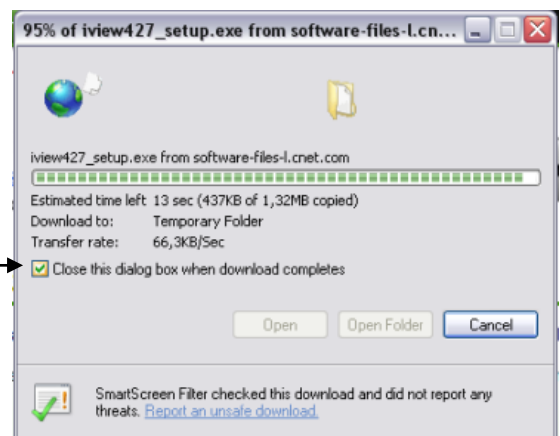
95% of iview427_setup.exe from software-files-l.cn...

iview427_setup.exe from software-files-l.cnet.com

Estimated time left 13 sec (437KB of 1,32MB copied)
Download to: Temporary Folder
Transfer rate: 66,3KB/Sec

Close this dialog box when download completes

Open
Open Folder
Cancel

SmartScreen Filter checked this download and did not report any threats. Report an unsafe download.